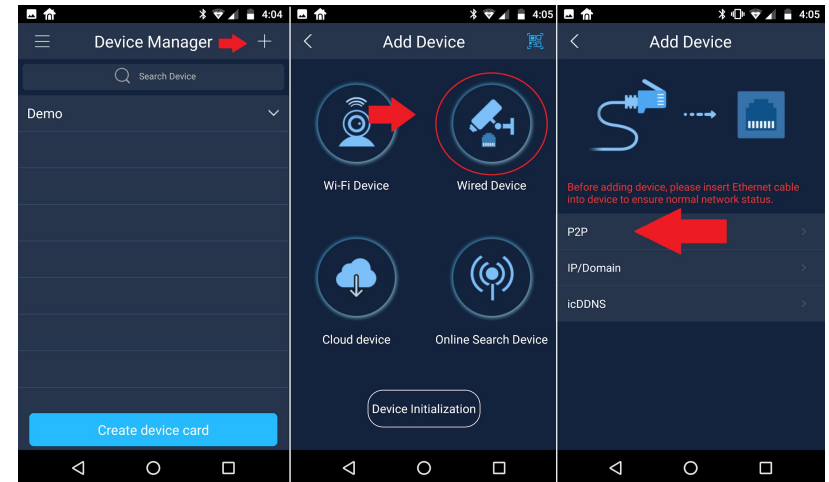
4:04
Device Manager
Search Device
Demo
Create device card

4:05
Add Device
Wi-Fi Device
Wired Device
Cloud device
Online Search Device
Device Initialization

4:05
Add Device
Before adding device, please insert Ethernet cable into device to ensure normal network status.
P2P
IP/Domain
icDDNS